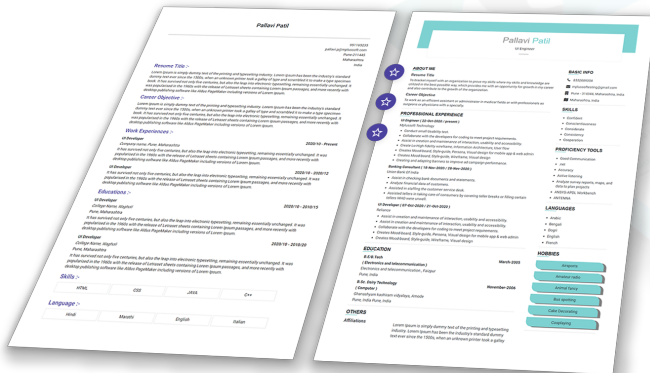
Pallavi Patil

Resume Title :-

Career Objective :-

Work Experiences :-

UI Developer

Educations :-

UI Developer

College Name, Waghoi
Pune, Maharashtra

Skills :-

| HTML | CSS | JAVA | C++ |
|---|---|---|---|

Language :-

| Hindi | Marathi | English | Italian |
|---|---|---|---|

Pallavi Patil

UI Engineer

ABOUT ME

Resume Title

Career Objective

PROFESSIONAL EXPERIENCE

UI Engineer

EDUCATION

OTHERS

Affiliations

BASIC INFO

SKILLS

PROFICIENCY TOOLS

LANGUAGES

Arabic
Bengali
Bhojpuri
English
Gujarati

HOBBIES

Shopping
Amateur radio
Animal fancy
Bus spotting
Cake decorating
Couponing